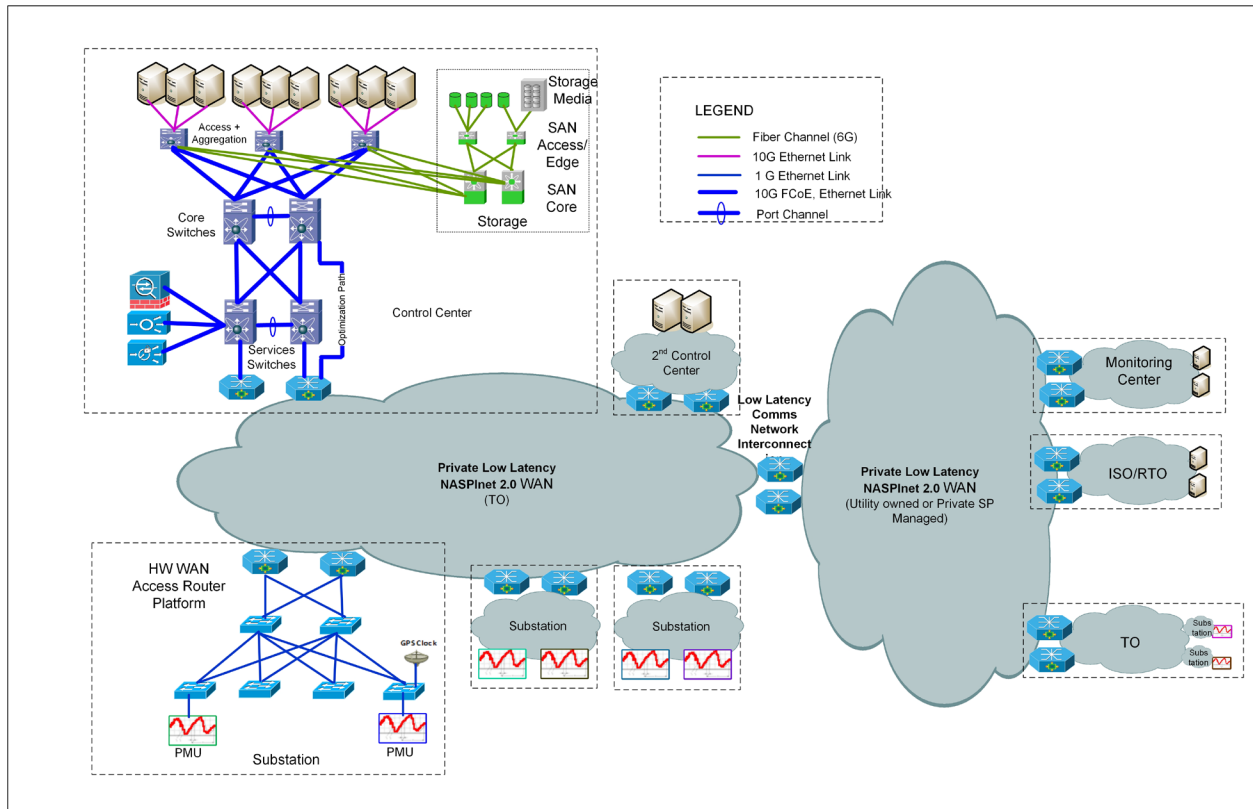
Access + Aggregation

Storage Media

SAN Access/ Edge

SAN Core

Storage

Core Switches

Optimization Path

Services Switches

Control Center

LEGEND

Fiber Channel (6G)

10G Ethernet Link

1 G Ethernet Link

10G FCoE, Ethernet Link

Port Channel

2nd Control Center

Low Latency Comms Network Interconnect

Private Low Latency NASPInet 2.0 WAN (TO)

Private Low Latency NASPInet 2.0 WAN (Utility owned or Private SP Managed)

Monitoring Center

ISO/RTO

TO

Subs tation

Subs tation

HW WAN Access Router Platform

GPS Clock

PMU

PMU

Substation

Substation

Substation